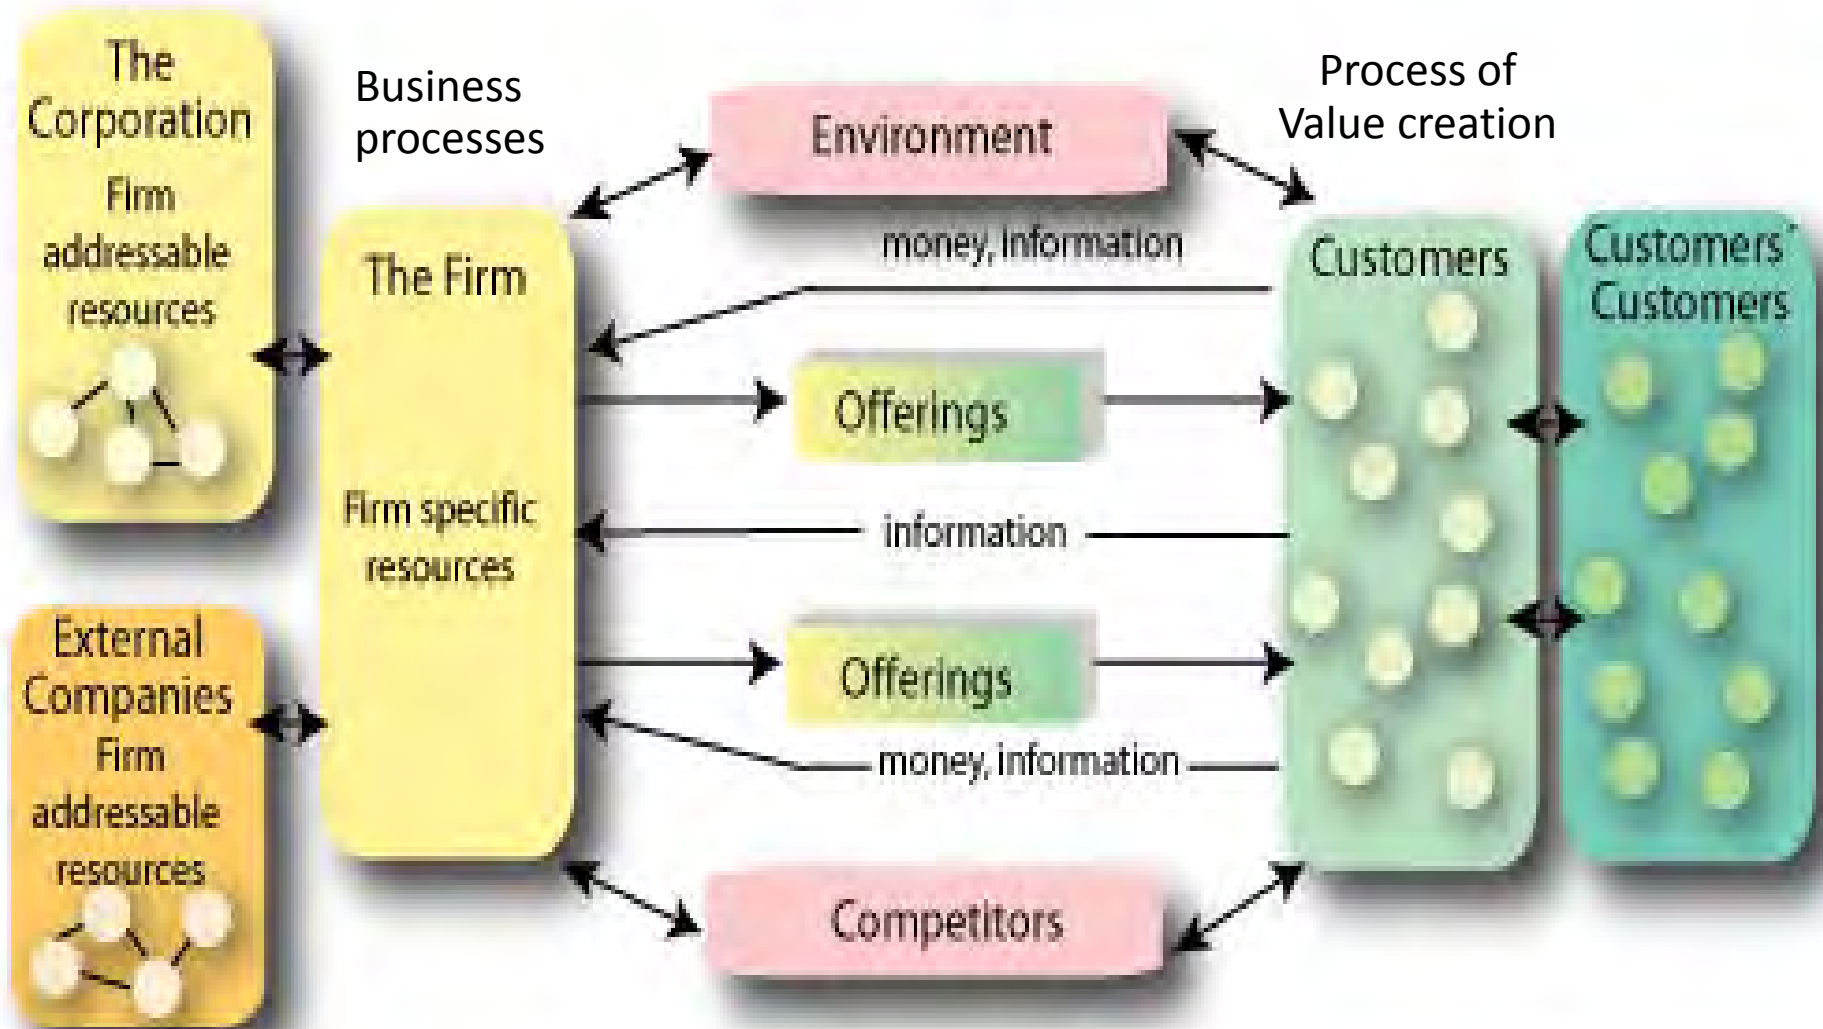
The Corporation
Firm addressable resources

Business processes

Environment

Process of Value creation

The Firm

Firm specific resources

money, information

Customers

Customers' Customers

Offerings

information

Offerings

money, information

External Companies
Firm addressable resources

Competitors